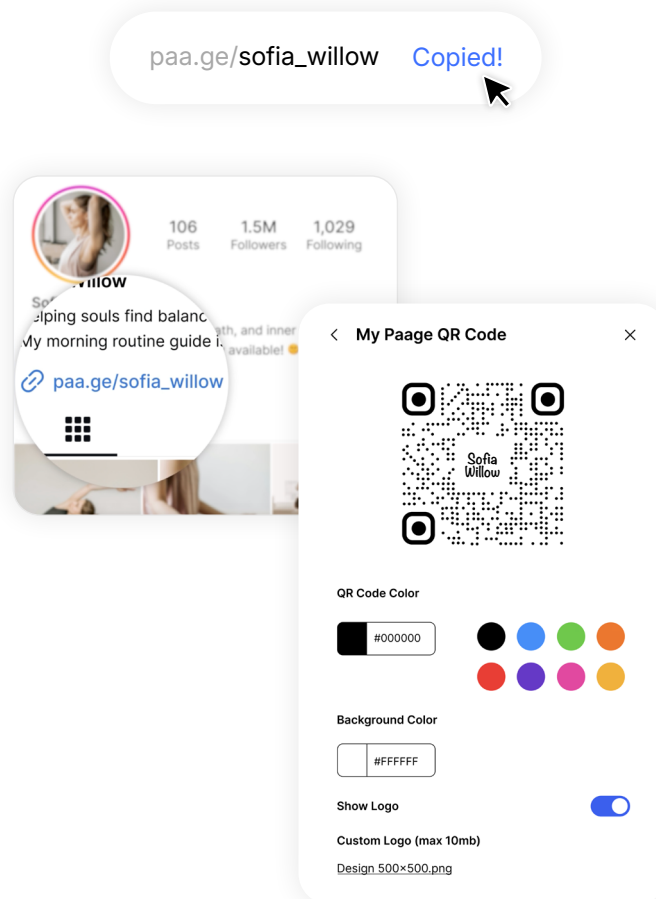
paa.ge/sofia_willow Copied!

106
Posts

1.5M
Followers

1,029
Following

Willow

Sof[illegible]
elping souls find balanc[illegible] ...th, and inner
My morning routine guide i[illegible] available!

paa.ge/sofia_willow

My Paage QR Code

Sofia Willow

QR Code Color

#000000

Background Color

#FFFFFF

Show Logo

Custom Logo (max 10mb)

Design 500×500.png